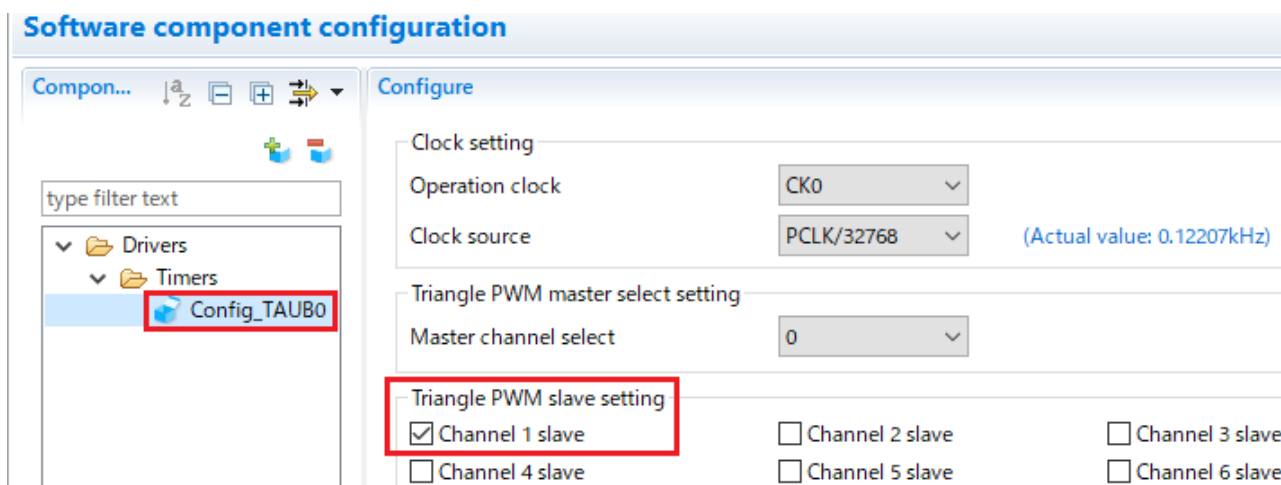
Software component configuration

Compon...

type filter text

Drivers
Timers
Config_TAUB0

Configure

Clock setting
Operation clock CK0
Clock source PCLK/32768 (Actual value: 0.12207kHz)

Triangle PWM master select setting
Master channel select 0

Triangle PWM slave setting
Channel 1 slave
Channel 2 slave
Channel 3 slave
Channel 4 slave
Channel 5 slave
Channel 6 slave